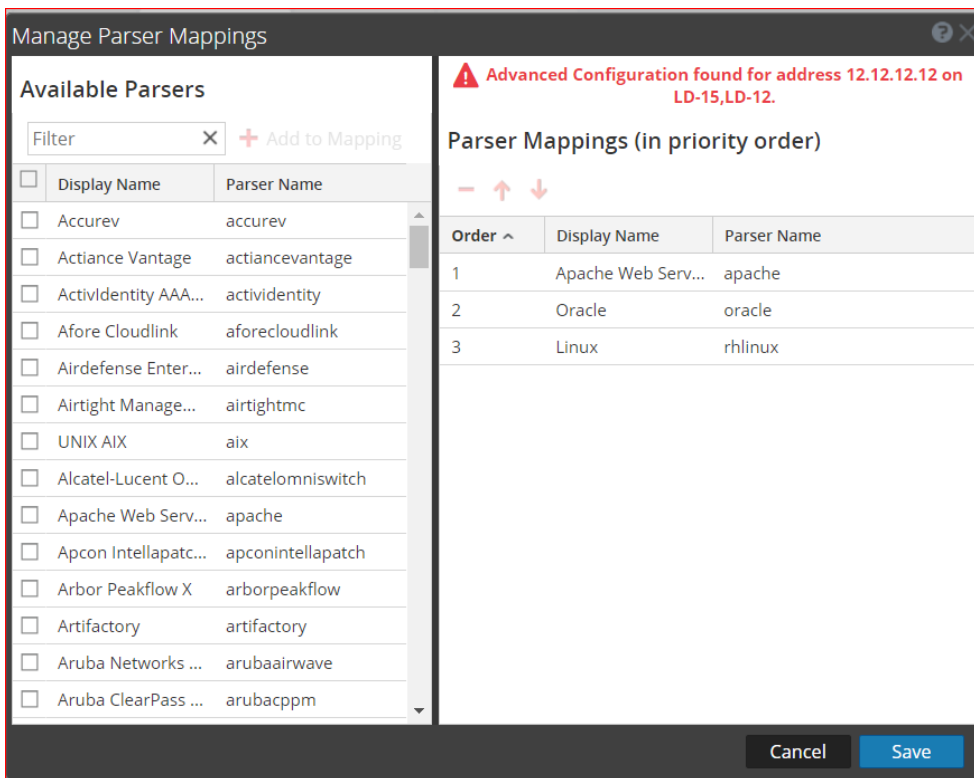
Manage Parser Mappings

Available Parsers

Filter

Add to Mapping

| Display Name | Parser Name |
|---|---|
| Accurev | accurev |
| Actiance Vantage | actiancevantage |
| ActivIdentity AAA... | actividentity |
| Afore Cloudlink | aforecloudlink |
| Airdefense Enter... | airdefense |
| Airtight Manage... | airtightmc |
| UNIX AIX | aix |
| Alcatel-Lucent O... | alcatelomniswitch |
| Apache Web Serv... | apache |
| Apcon Intellapatc... | apconintellapatch |
| Arbor Peakflow X | arborpeakflow |
| Artifactory | artifactory |
| Aruba Networks ... | arubaairwave |
| Aruba ClearPass ... | arubacppm |

Advanced Configuration found for address 12.12.12.12 on LD-15,LD-12.

Parser Mappings (in priority order)

| Order | Display Name | Parser Name |
|---|---|---|
| 1 | Apache Web Serv... | apache |
| 2 | Oracle | oracle |
| 3 | Linux | rhlinux |

Cancel

Save